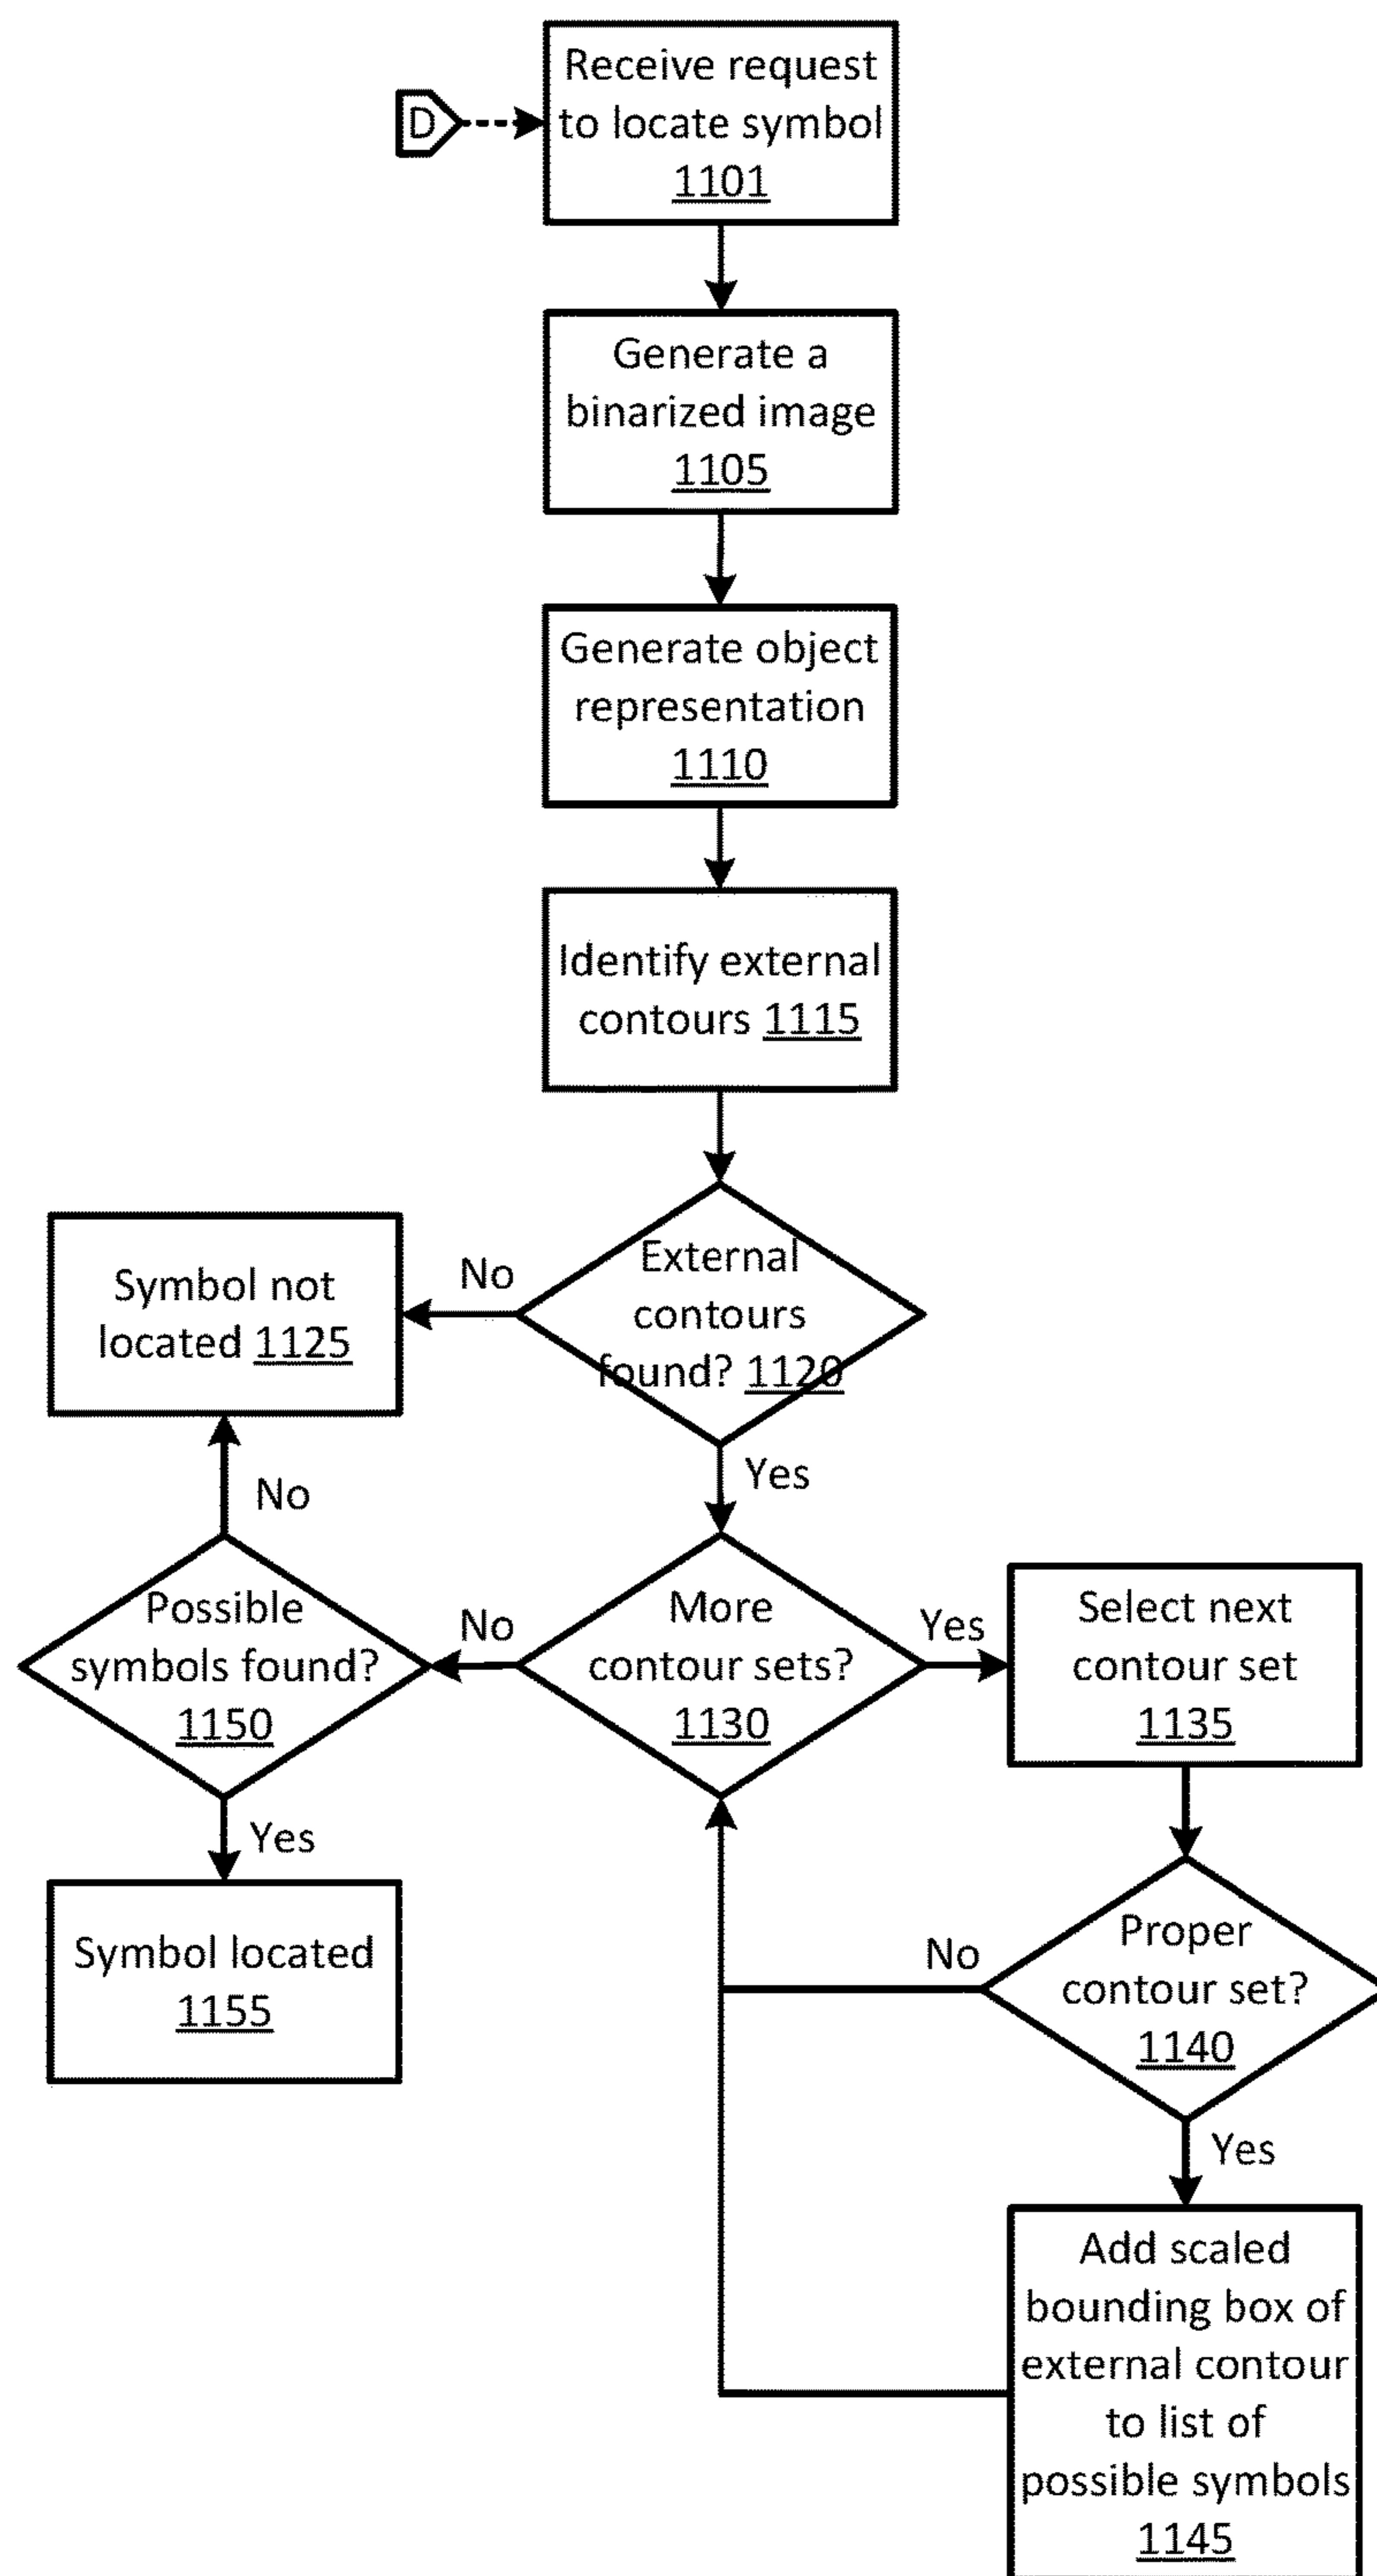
D

Receive request to locate symbol 1101

Generate a binarized image 1105

Generate object representation 1110

Identify external contours 1115

External contours found? 1120

No

Symbol not located 1125

Yes

More contour sets? 1130

No

Possible symbols found? 1150

No

Yes

Symbol located 1155

Yes

Select next contour set 1135

Proper contour set? 1140

No

Yes

Add scaled bounding box of external contour to list of possible symbols 1145